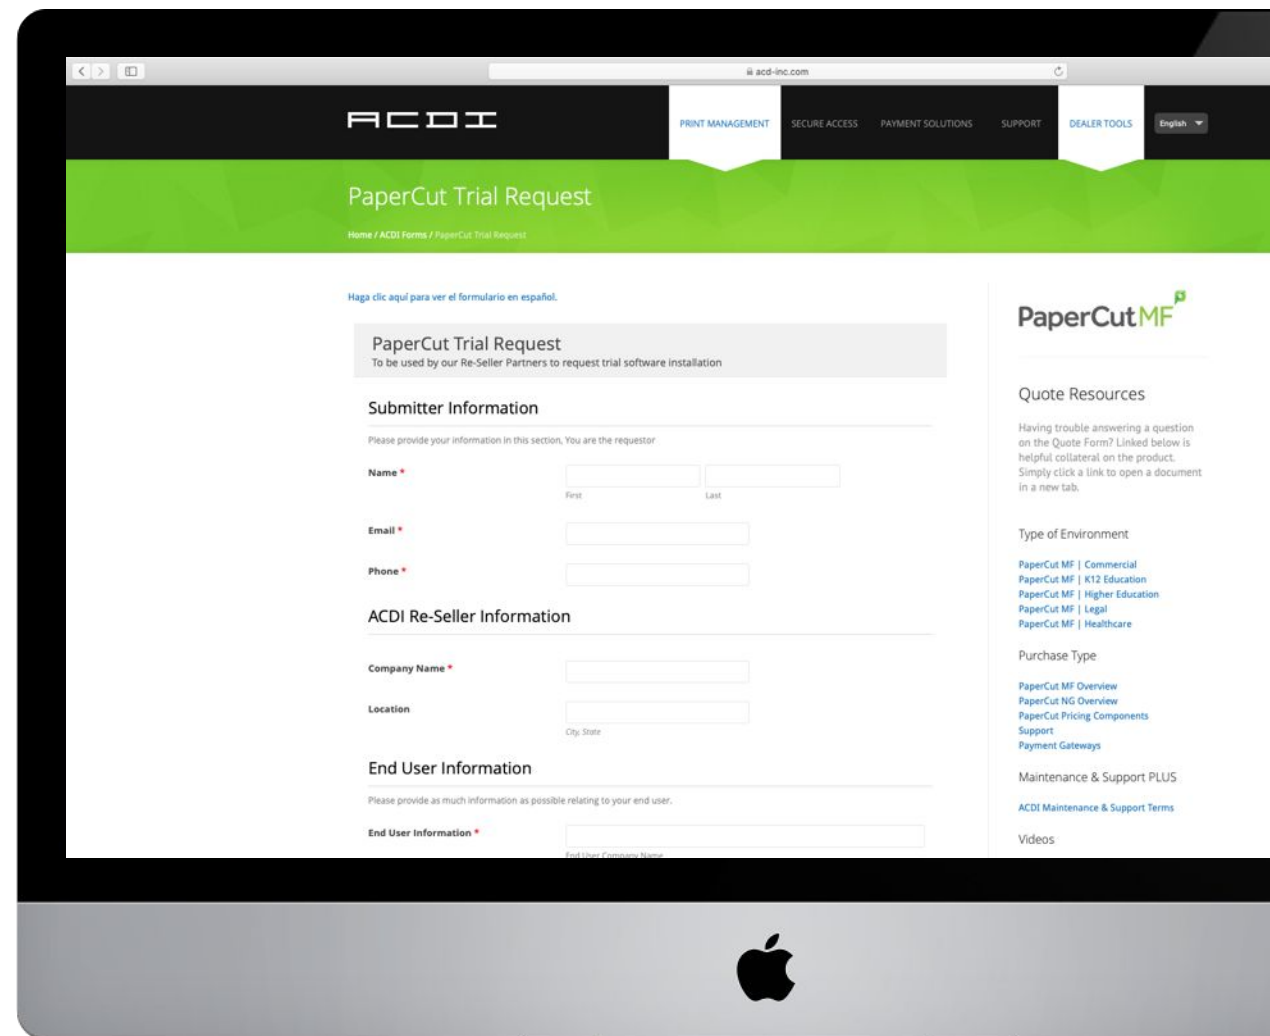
acd-inc.com

ACDI

PRINT MANAGEMENT SECURE ACCESS PAYMENT SOLUTIONS SUPPORT DEALER TOOLS English

PaperCut Trial Request

Home / ACDI Forms / PaperCut Trial Request

Haga clic aquí para ver el formulario en español.

PaperCut Trial Request
To be used by our Re-Seller Partners to request trial software installation

Submitter Information

Please provide your information in this section, You are the requestor

Name *
First Last

Email *

Phone *

ACDI Re-Seller Information

Company Name *

Location
City, State

End User Information

Please provide as much information as possible relating to your end user.

End User Information *
End User Company Name

PaperCutMF

Quote Resources

Having trouble answering a question on the Quote Form? Linked below is helpful collateral on the product. Simply click a link to open a document in a new tab.

Type of Environment

PaperCut MF | Commercial
PaperCut MF | K12 Education
PaperCut MF | Higher Education
PaperCut MF | Legal
PaperCut MF | Healthcare

Purchase Type

PaperCut MF Overview
PaperCut NG Overview
PaperCut Pricing Components
Support
Payment Gateways

Maintenance & Support PLUS

ACDI Maintenance & Support Terms

Videos